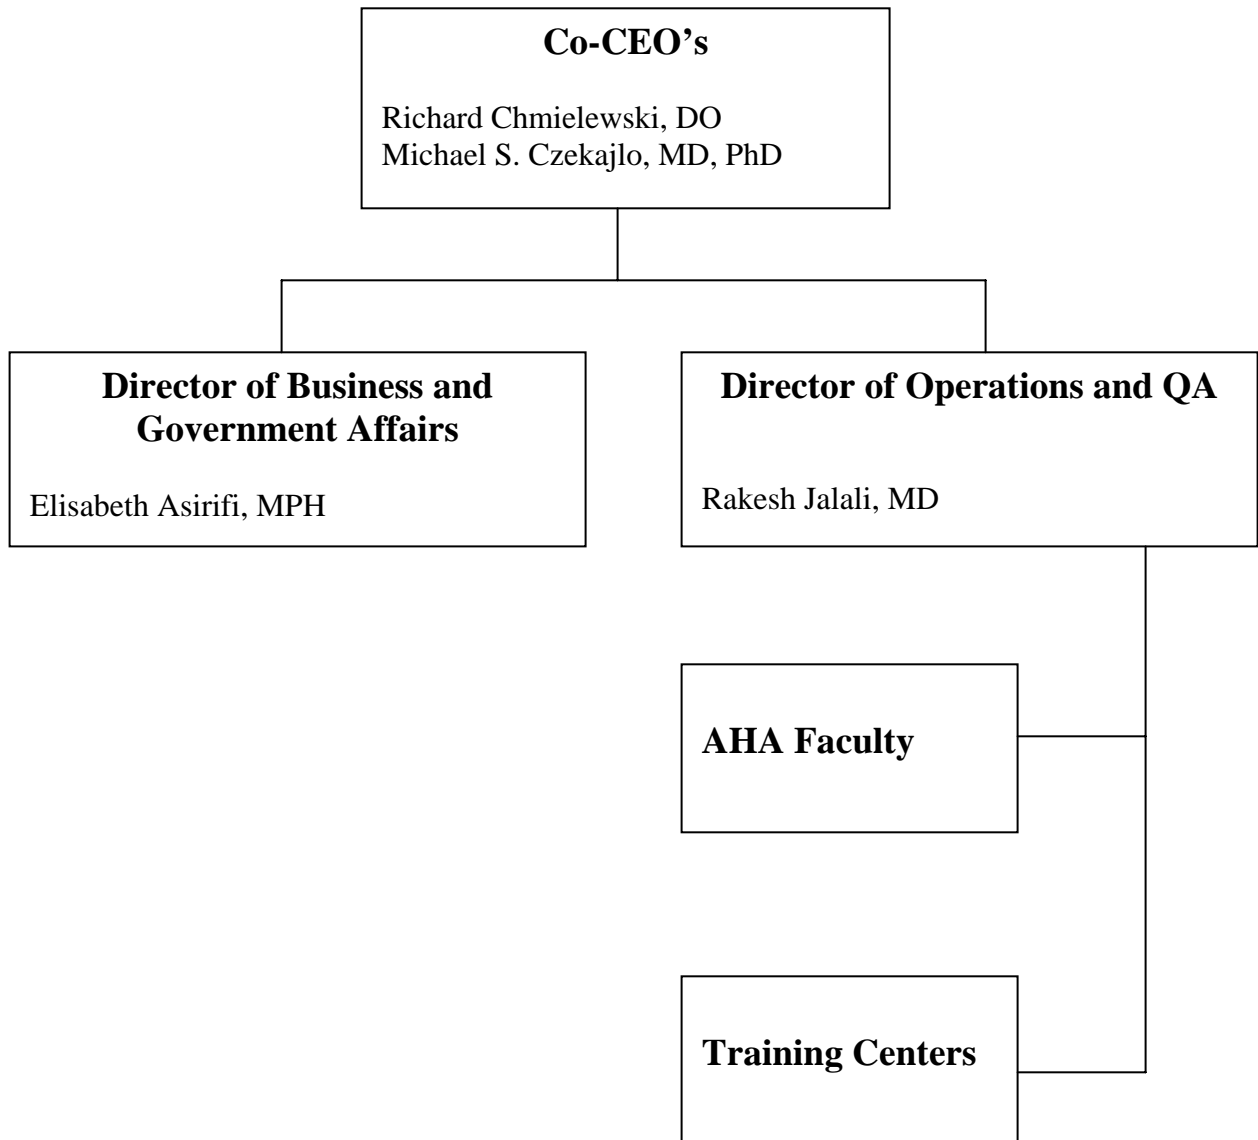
Co-CEO’s

Richard Chmielewski, DO
Michael S. Czekajlo, MD, PhD

Director of Business and Government Affairs

Elisabeth Asirifi, MPH

Director of Operations and QA

Rakesh Jalali, MD

AHA Faculty

Training Centers